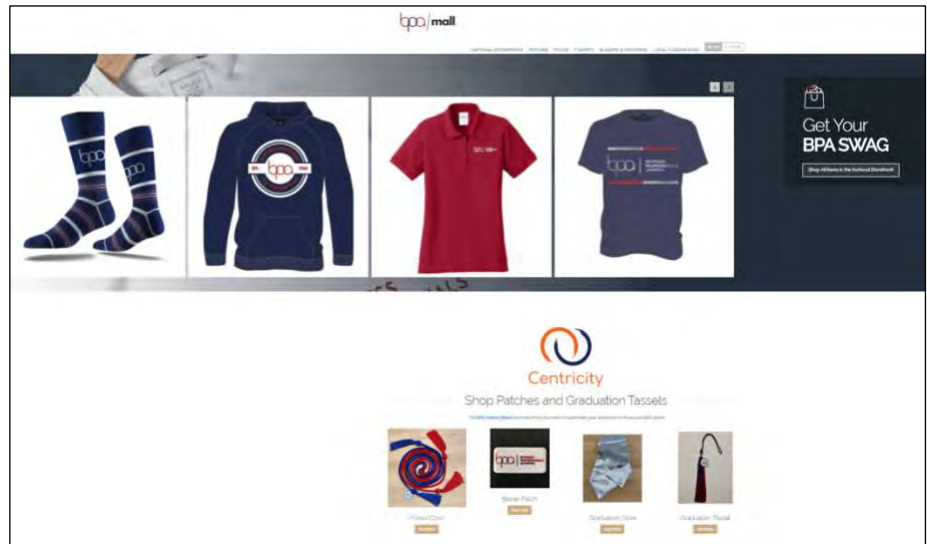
bpa | mall

NATIONAL STOREFRONT   PATCHES   POLOS   T-SHIRTS   BLAZERS & CLOTHING   LOCAL STOREFRONT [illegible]

Get Your
BPA SWAG

Shop All Items in the National Storefront

Centricity
Shop Patches and Graduation Tassels

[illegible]

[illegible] Cord
Shop Now

Blazer Patch
Shop Now

Graduation Stole
Shop Now

Graduation Tassel
Shop Now